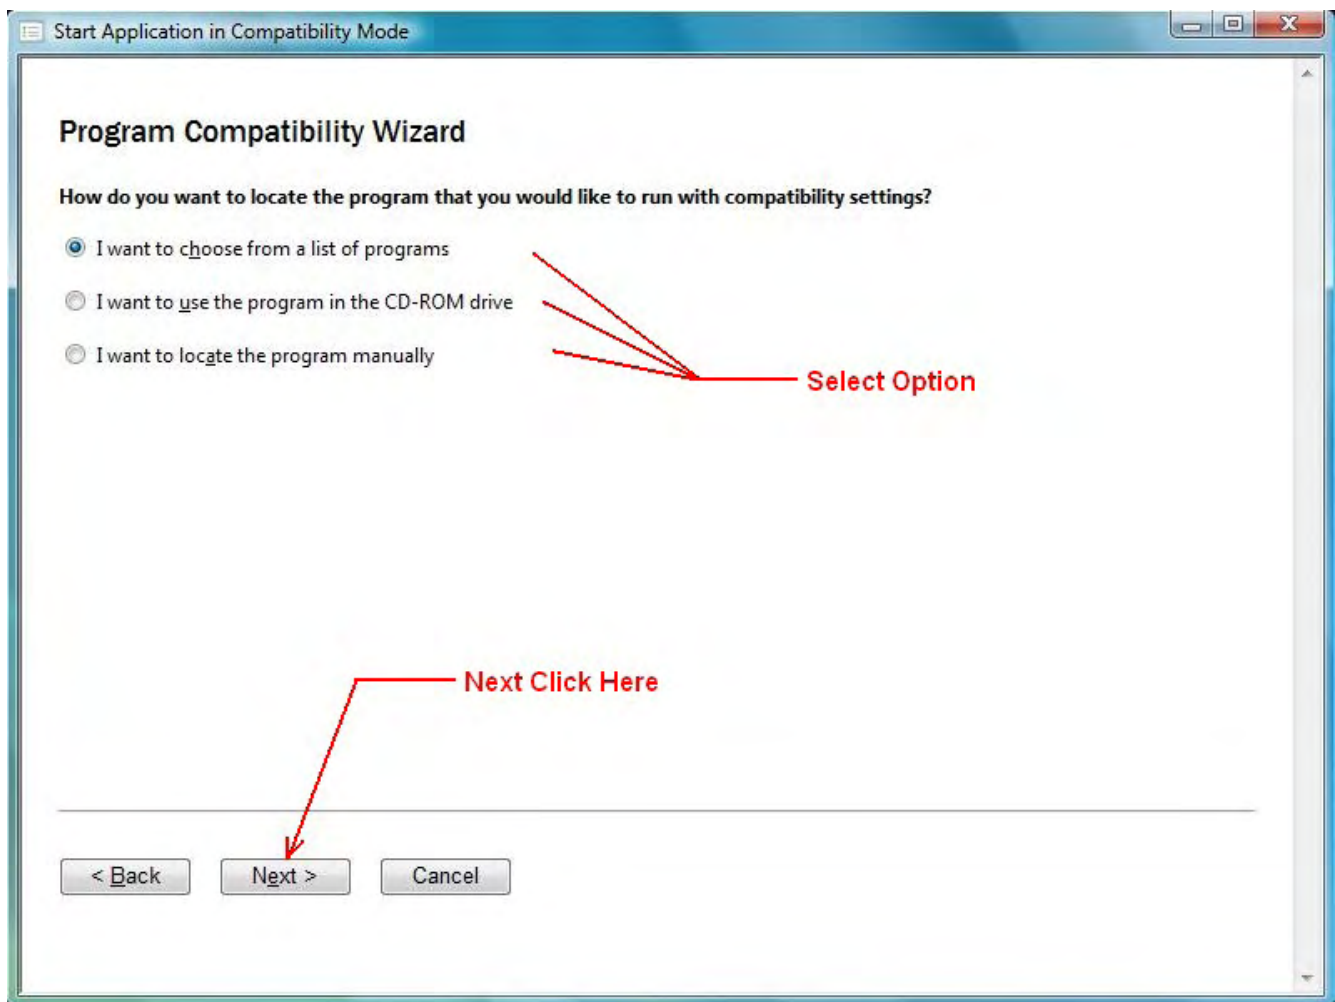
Start Application in Compatibility Mode

Program Compatibility Wizard

How do you want to locate the program that you would like to run with compatibility settings?

I want to choose from a list of programs

I want to use the program in the CD-ROM drive

I want to locate the program manually

Select Option

Next Click Here

< Back

Next >

Cancel